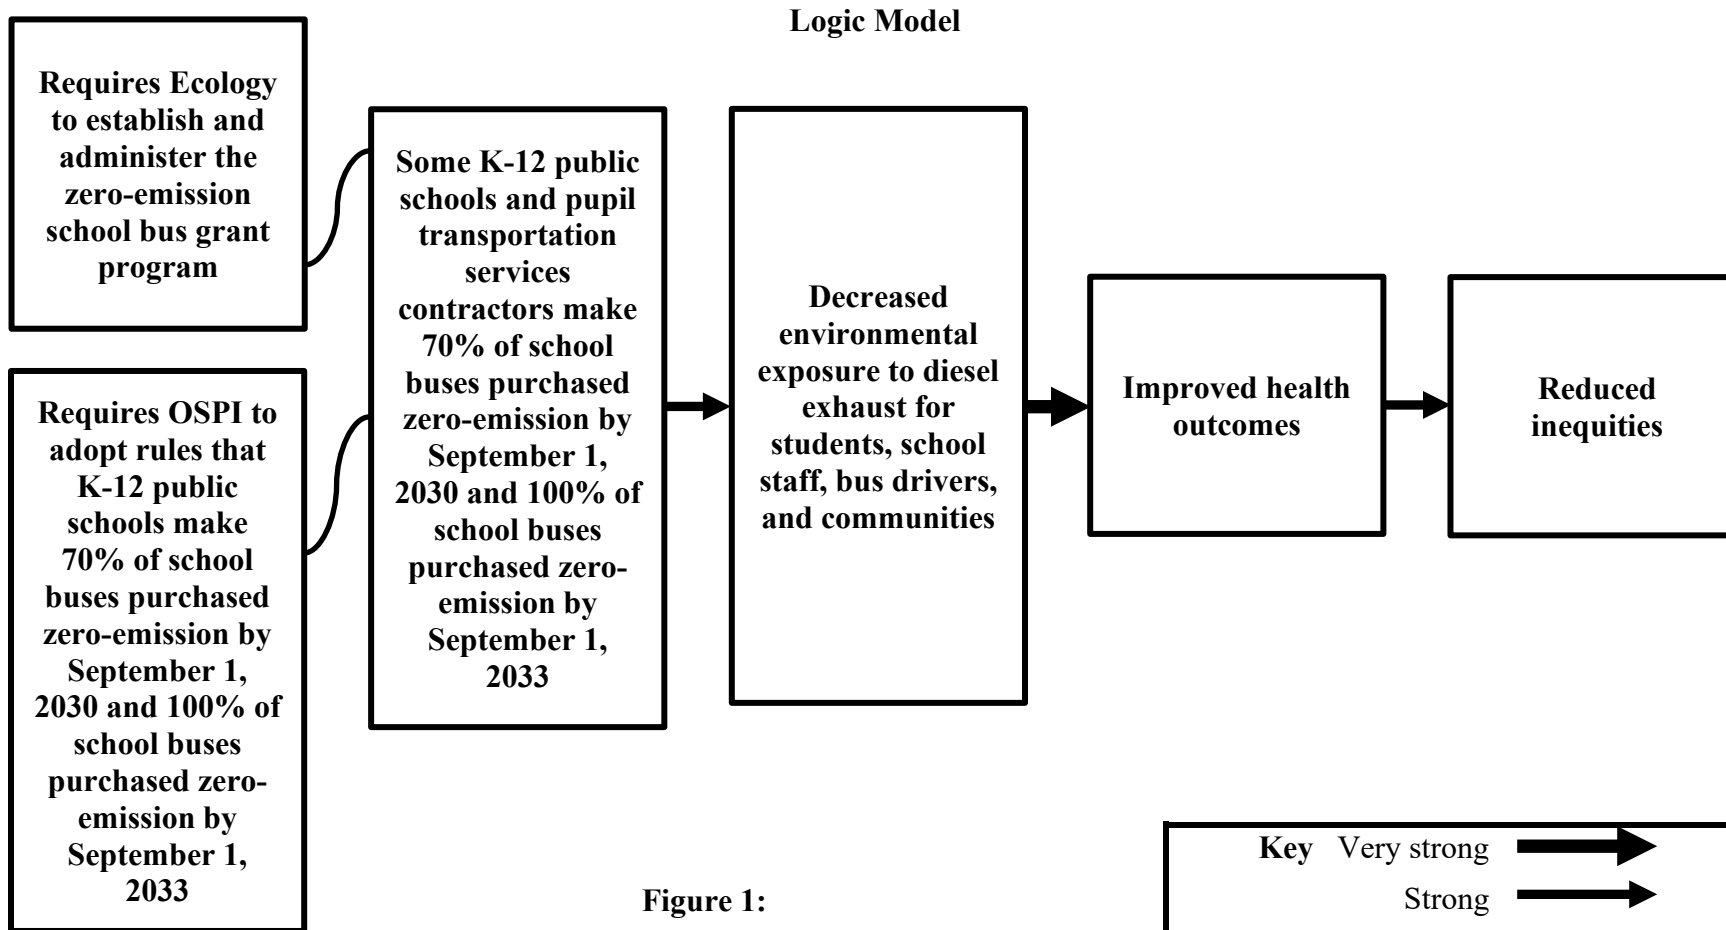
Logic Model

Requires Ecology to establish and administer the zero-emission school bus grant program

Requires OSPI to adopt rules that K-12 public schools make 70% of school buses purchased zero-emission by September 1, 2030 and 100% of school buses purchased zero-emission by September 1, 2033

Some K-12 public schools and pupil transportation services contractors make 70% of school buses purchased zero-emission by September 1, 2030 and 100% of school buses purchased zero-emission by September 1, 2033

Decreased environmental exposure to diesel exhaust for students, school staff, bus drivers, and communities

Improved health outcomes

Reduced inequities

Figure 1:

Key Very strong

Strong